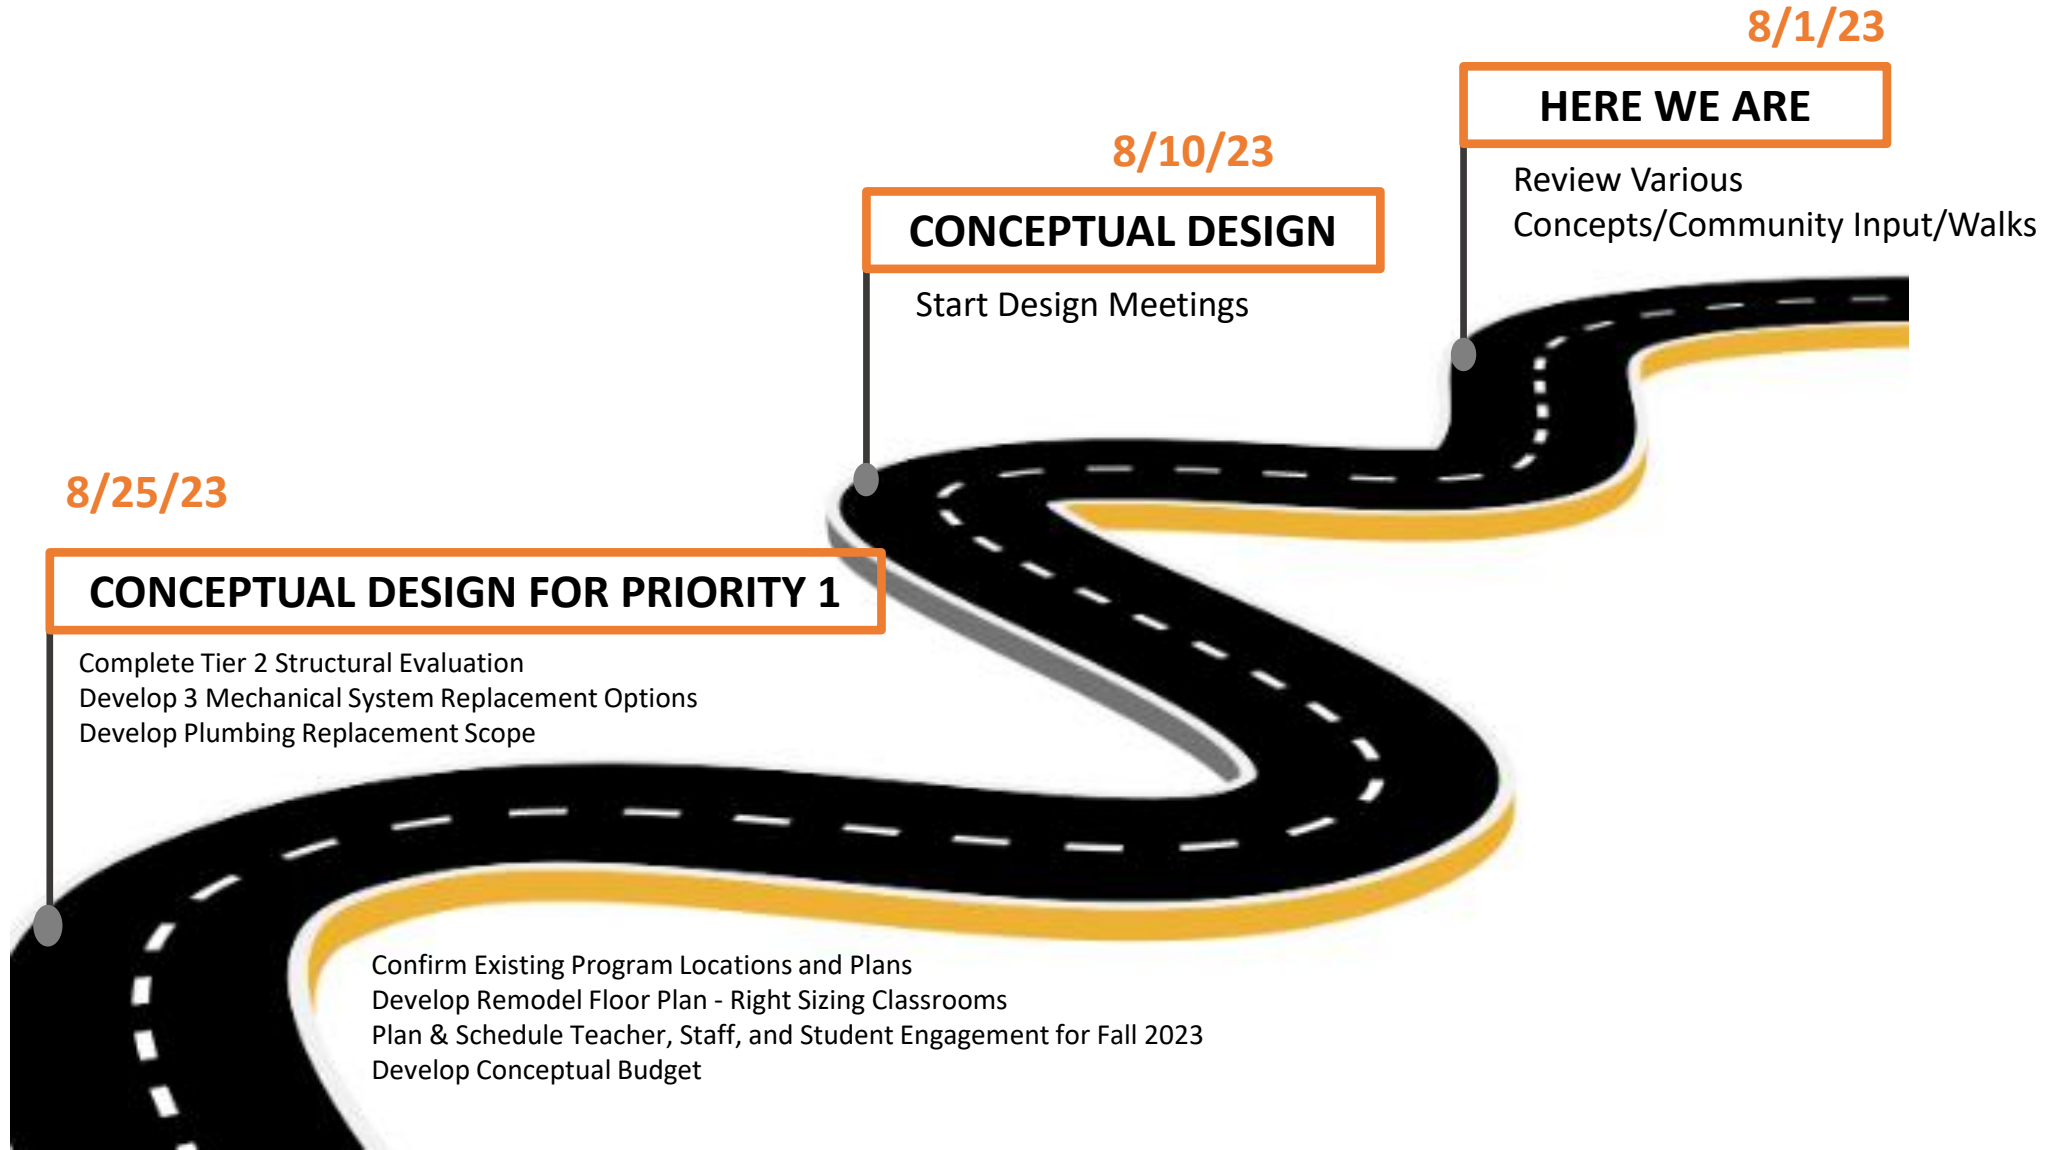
8/1/23

HERE WE ARE

Review Various Concepts/Community Input/Walks

8/10/23

CONCEPTUAL DESIGN

Start Design Meetings

8/25/23

CONCEPTUAL DESIGN FOR PRIORITY 1

Complete Tier 2 Structural Evaluation
Develop 3 Mechanical System Replacement Options
Develop Plumbing Replacement Scope

Confirm Existing Program Locations and Plans
Develop Remodel Floor Plan - Right Sizing Classrooms
Plan & Schedule Teacher, Staff, and Student Engagement for Fall 2023
Develop Conceptual Budget